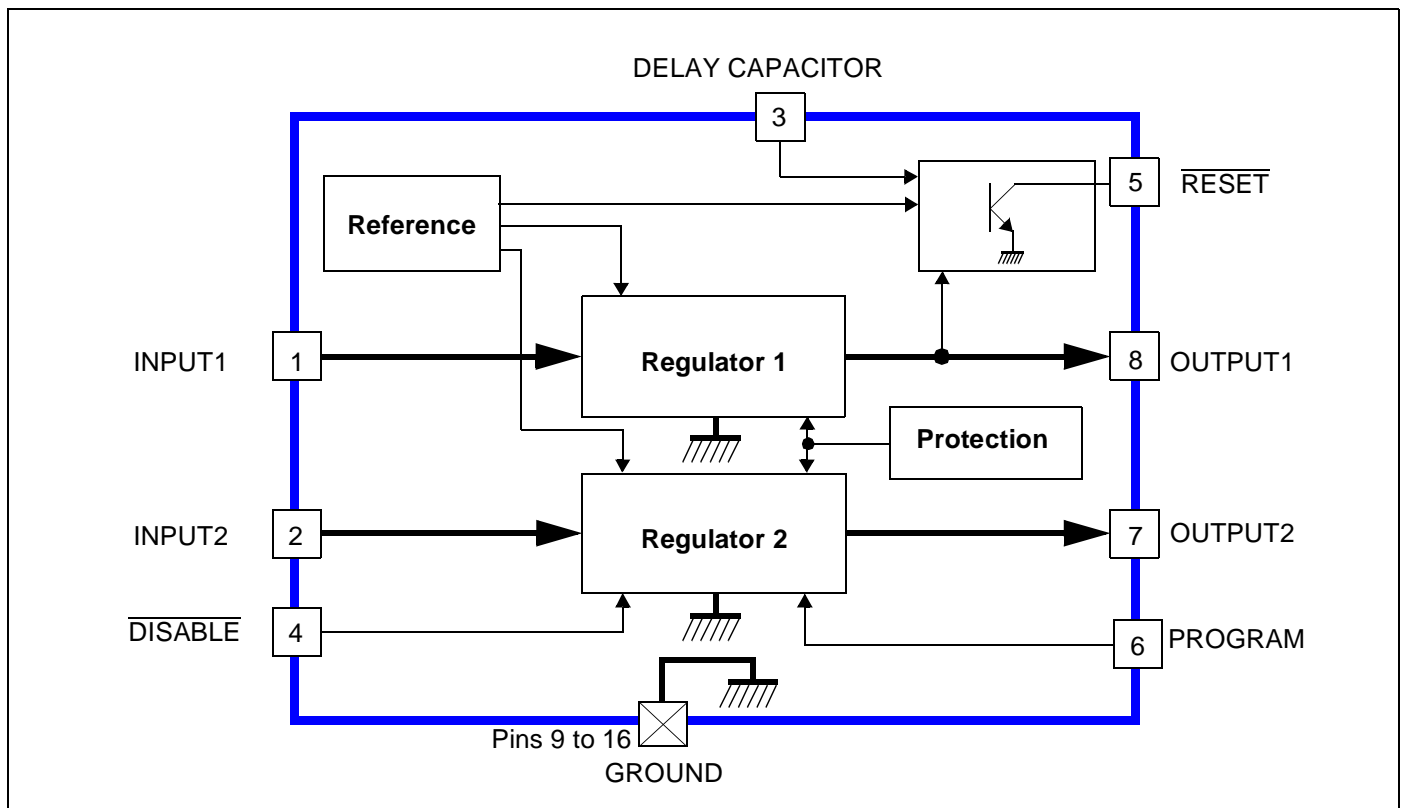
DELAY CAPACITOR

3

5 $\overline{\text{RESET}}$

Reference

INPUT1 1

Regulator 1

8 OUTPUT1

Protection

INPUT2 2

Regulator 2

7 OUTPUT2

$\overline{\text{DISABLE}}$ 4

6 PROGRAM

Pins 9 to 16
GROUND